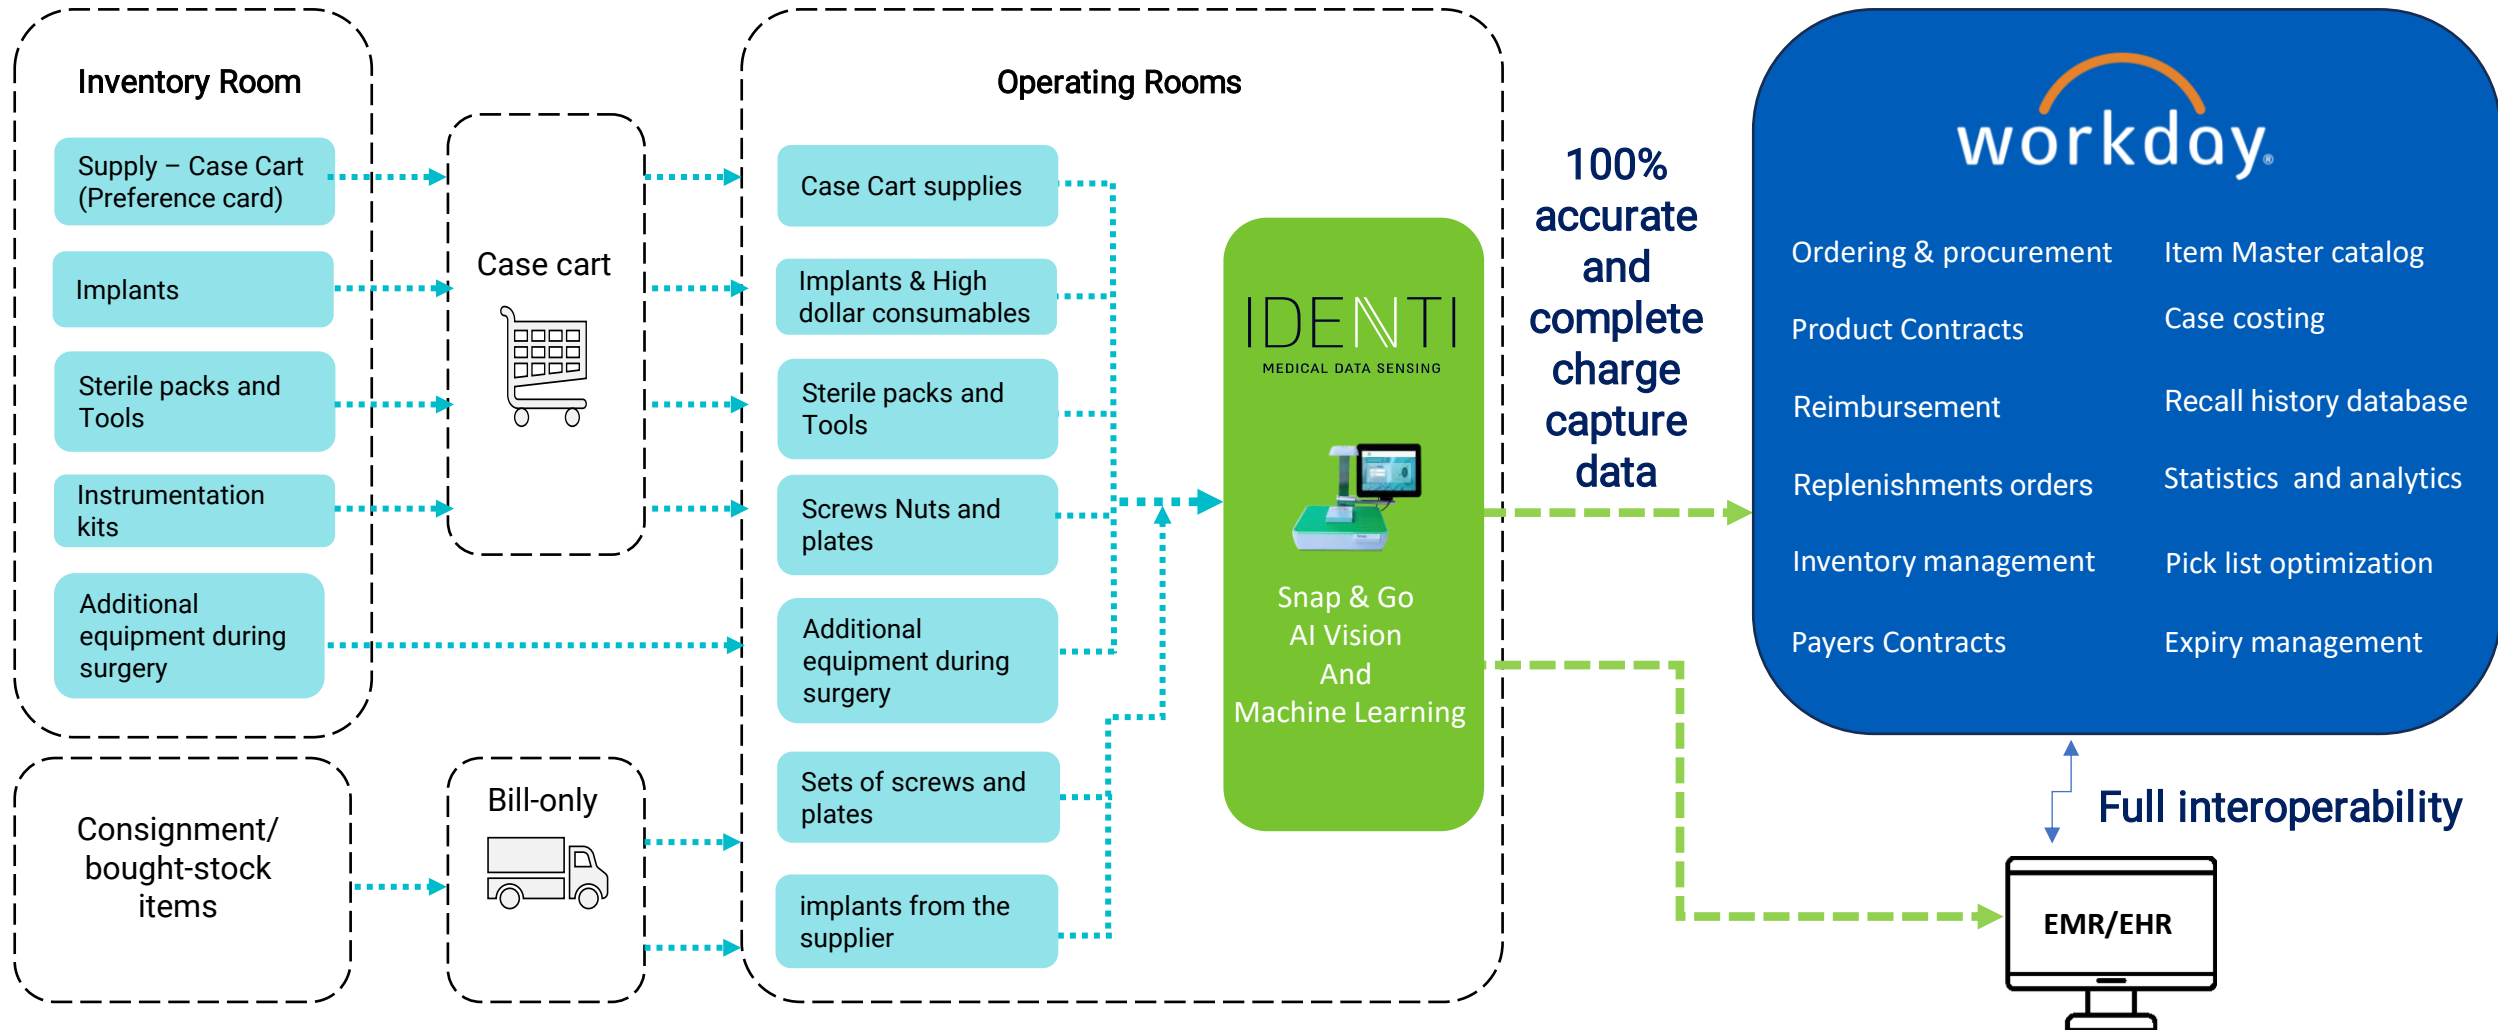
Inventory Room

Supply – Case Cart (Preference card)

Implants

Sterile packs and Tools

Instrumentation kits

Additional equipment during surgery

Case cart

Consignment/ bought-stock items

Bill-only

Operating Rooms

Case Cart supplies

Implants & High dollar consumables

Sterile packs and Tools

Screws Nuts and plates

Additional equipment during surgery

Sets of screws and plates

implants from the supplier

IDENTI
MEDICAL DATA SENSING

Snap & Go
AI Vision
And
Machine Learning

100% accurate and complete charge capture data

workday.

Ordering & procurement

Item Master catalog

Product Contracts

Case costing

Reimbursement

Recall history database

Replenishments orders

Statistics and analytics

Inventory management

Pick list optimization

Payers Contracts

Expiry management

Full interoperability

EMR/EHR